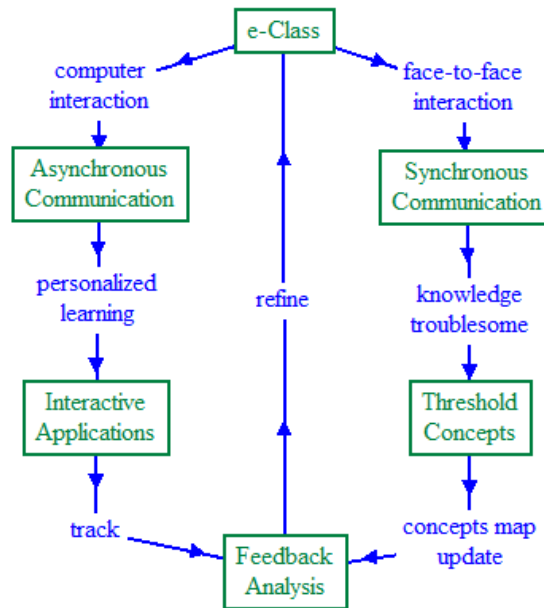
e-Class

computer interaction

Asynchronous Communication

personalized learning

Interactive Applications

track

refine

face-to-face interaction

Synchronous Communication

knowledge troublesome

Threshold Concepts

concepts map update

Feedback Analysis